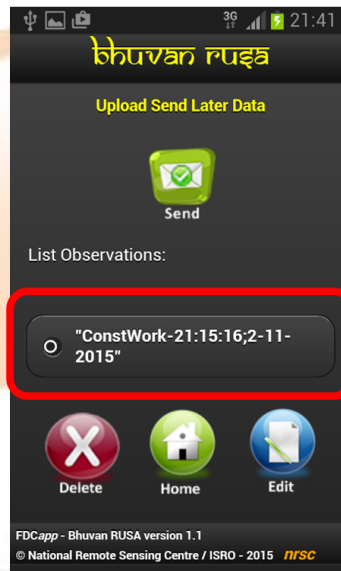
3G 21:41

bhuvan rusa

Upload Send Later Data

Send

List Observations:

"ConstWork-21:15:16;2-11-2015"

Delete

Home

Edit

FDCapp - Bhuvan RUSA version 1.1

© National Remote Sensing Centre / ISRO - 2015 nrsc